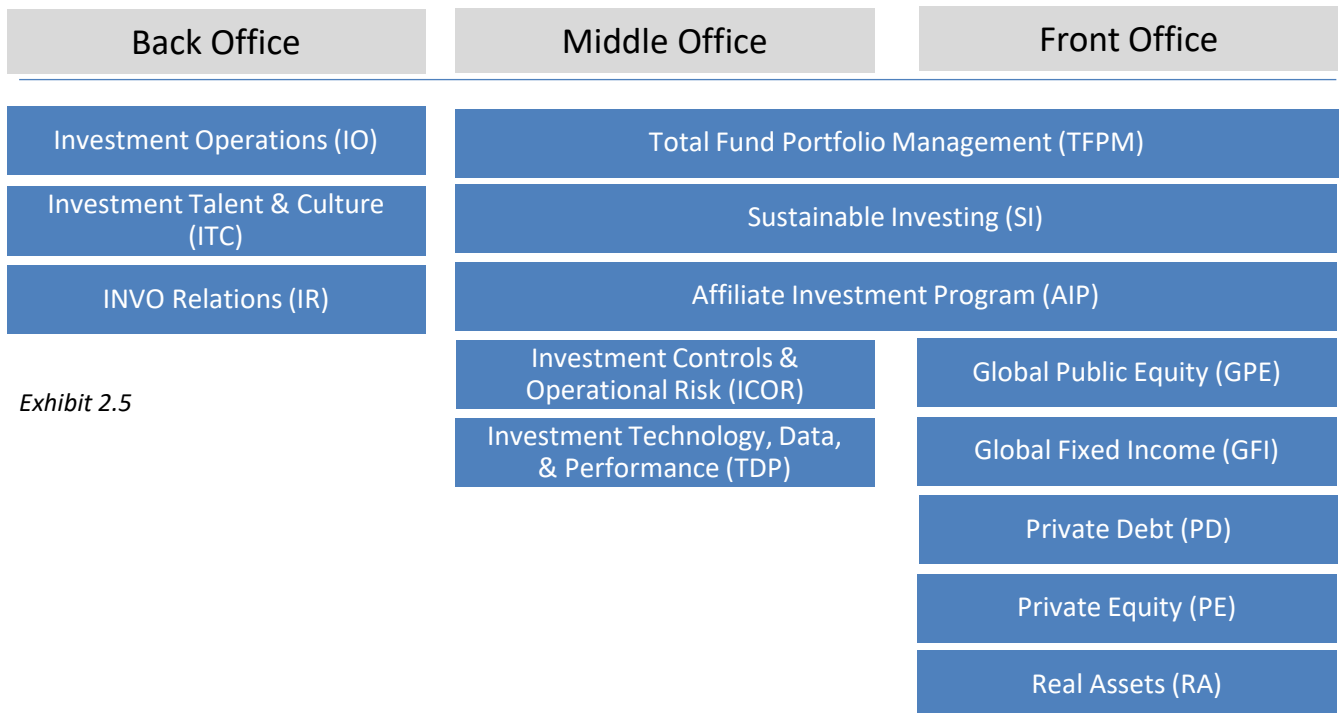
Back Office

Middle Office

Front Office

Investment Operations (IO)

Investment Talent & Culture (ITC)

INVO Relations (IR)

Exhibit 2.5

Total Fund Portfolio Management (TFPM)

Sustainable Investing (SI)

Affiliate Investment Program (AIP)

Investment Controls & Operational Risk (ICOR)

Investment Technology, Data, & Performance (TDP)

Global Public Equity (GPE)

Global Fixed Income (GFI)

Private Debt (PD)

Private Equity (PE)

Real Assets (RA)